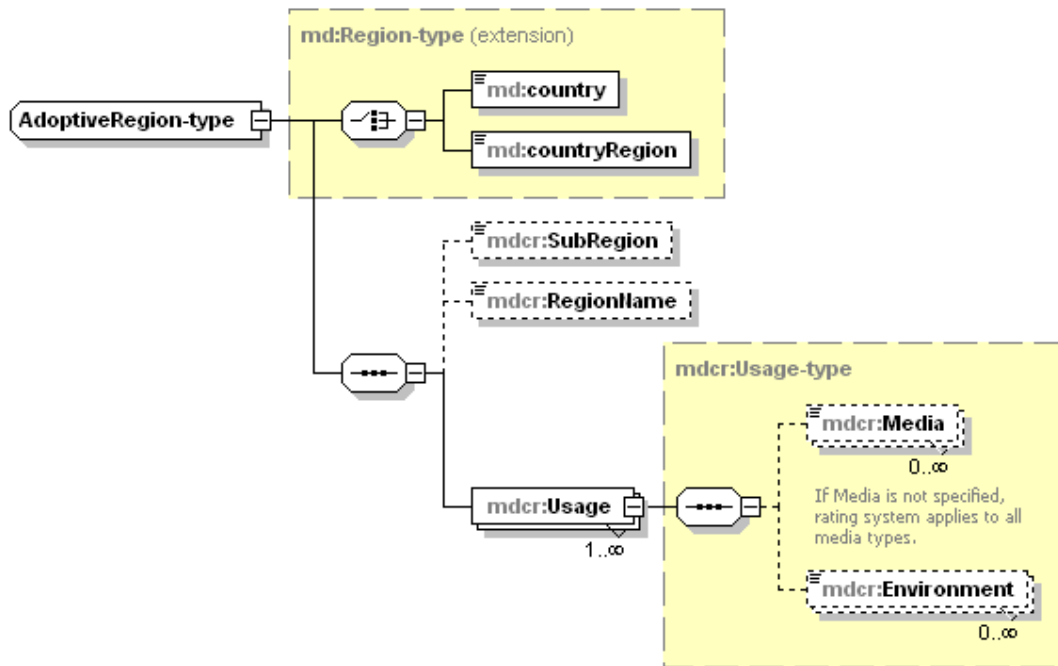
md:Region-type (extension)

AdoptiveRegion-type

md:country

md:countryRegion

mdcr:SubRegion

mdcr:RegionName

mdcr:Usage-type

mdcr:Media

0..∞

mdcr:Usage

1..∞

If Media is not specified, rating system applies to all media types.

mdcr:Environment

0..∞